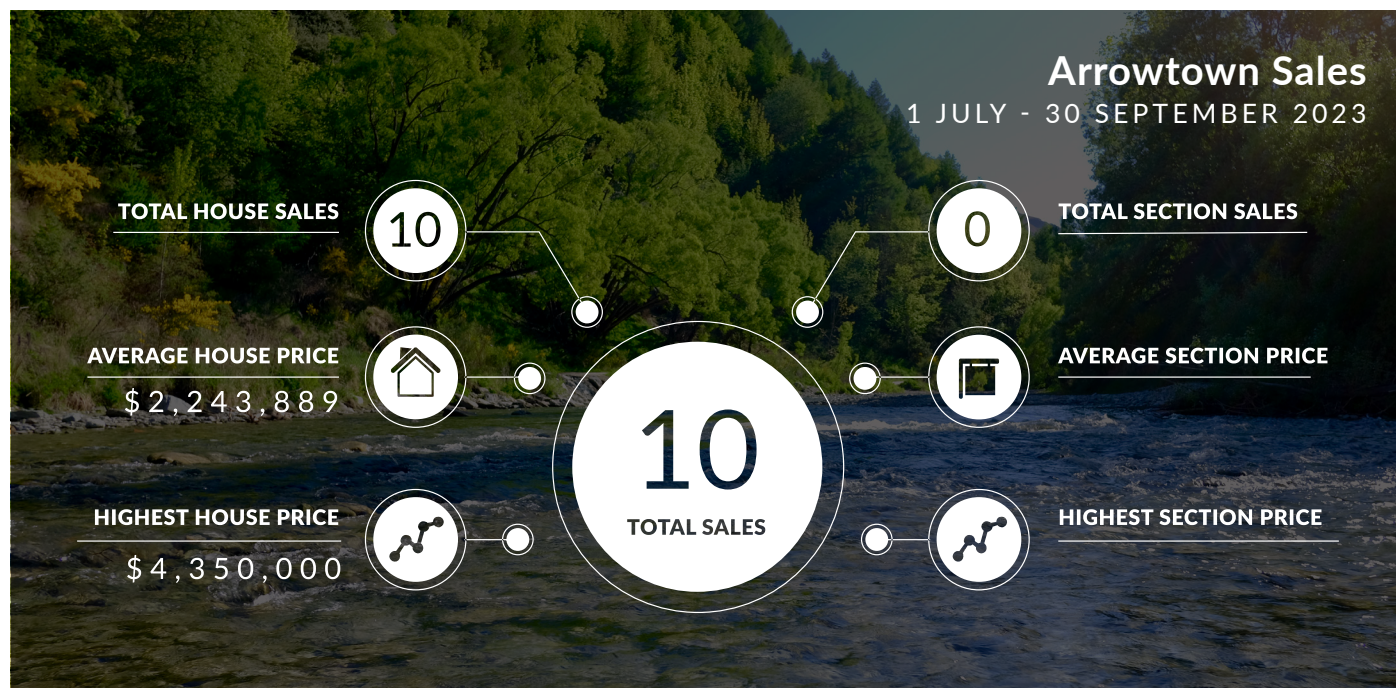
Arrowtown Sales
1 JULY - 30 SEPTEMBER 2023

TOTAL HOUSE SALES
10

0
TOTAL SECTION SALES

AVERAGE HOUSE PRICE
$2,243,889

AVERAGE SECTION PRICE

10
TOTAL SALES

HIGHEST HOUSE PRICE
$4,350,000

HIGHEST SECTION PRICE